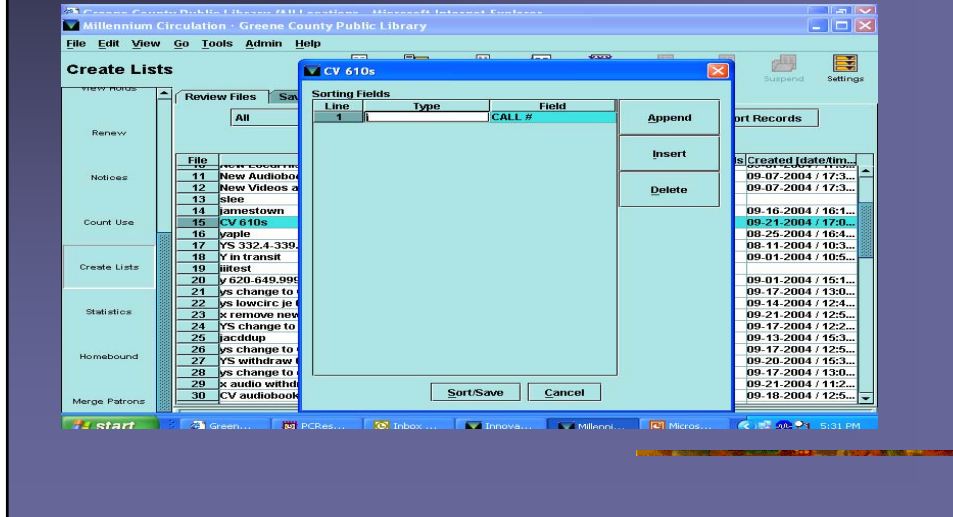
Millennium Circulation · Greene County Public Library

File Edit View Go Tools Admin Help

Create Lists

Suspend Settings

Renew

Notices

Count Use

Create Lists

Statistics

Homebound

Merge Patrons

Review Files Sav

All

ort Records

| File | | Created [date/tim... |
|---|---|---|
| 11 | New Audiobo | 09-07-2004 / 17:3... |
| 12 | New Videos a | 09-07-2004 / 17:3... |
| 13 | slee | |
| 14 | jamestown | 09-16-2004 / 16:1... |
| 15 | CV 610s | 09-21-2004 / 17:0... |
| 16 | yaple | 08-25-2004 / 16:4... |
| 17 | YS 332.4-339. | 08-11-2004 / 10:3... |
| 18 | Y in transit | 09-01-2004 / 10:5... |
| 19 | iiitest | |
| 20 | y 620-649.999 | 09-01-2004 / 15:1... |
| 21 | ys change to | 09-17-2004 / 13:0... |
| 22 | ys lowcirc je | 09-14-2004 / 12:4... |
| 23 | x remove new | 09-21-2004 / 12:5... |
| 24 | YS change to | 09-17-2004 / 12:2... |
| 25 | jacddup | 09-13-2004 / 15:3... |
| 26 | ys change to | 09-17-2004 / 12:5... |
| 27 | YS withdraw | 09-20-2004 / 15:3... |
| 28 | ys change to | 09-17-2004 / 13:0... |
| 29 | x audio withd | 09-21-2004 / 11:2... |
| 30 | CV audiobook | 09-18-2004 / 12:5... |

CV 610s

Sorting Fields

| Line | Type | Field |
|---|---|---|
| 1 | | CALL # |

Append

Insert

Delete

Sort/Save Cancel

start Green... PCRes... Inbox ... Innova... Millenni... Micros... 5:31 PM